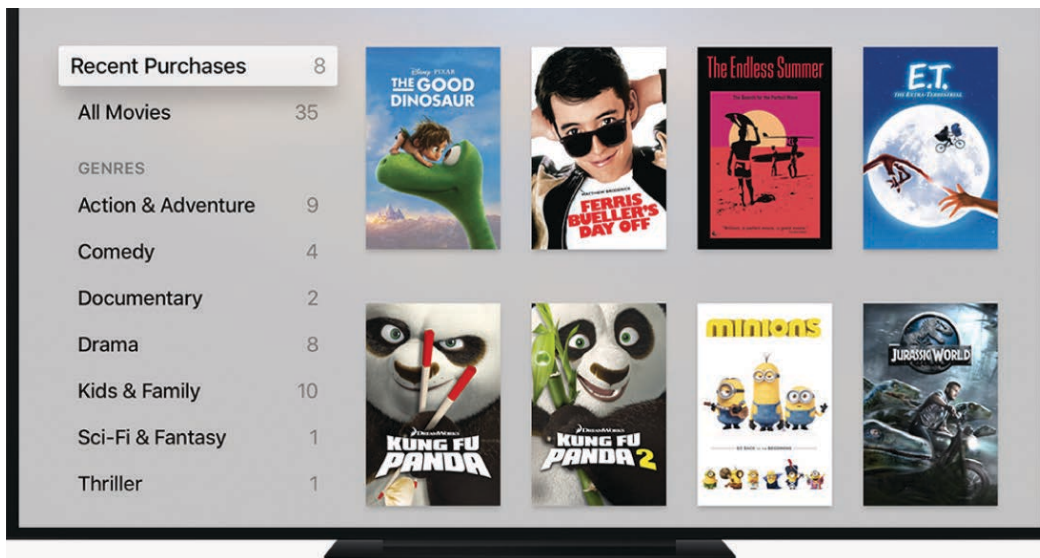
Recent Purchases 8
All Movies 35
GENRES
Action & Adventure 9
Comedy 4
Documentary 2
Drama 8
Kids & Family 10
Sci-Fi & Fantasy 1
Thriller 1

DISNEY PIXAR THE GOOD DINOSAUR

MATTHEW BRODERICK FERRIS BUELLER'S DAY OFF

The Endless Summer

E.T. THE EXTRA-TERRESTRIAL

DREAMWORKS KUNG FU PANDA

DREAMWORKS KUNG FU PANDA 2

MINIONS

JURASSIC WORLD